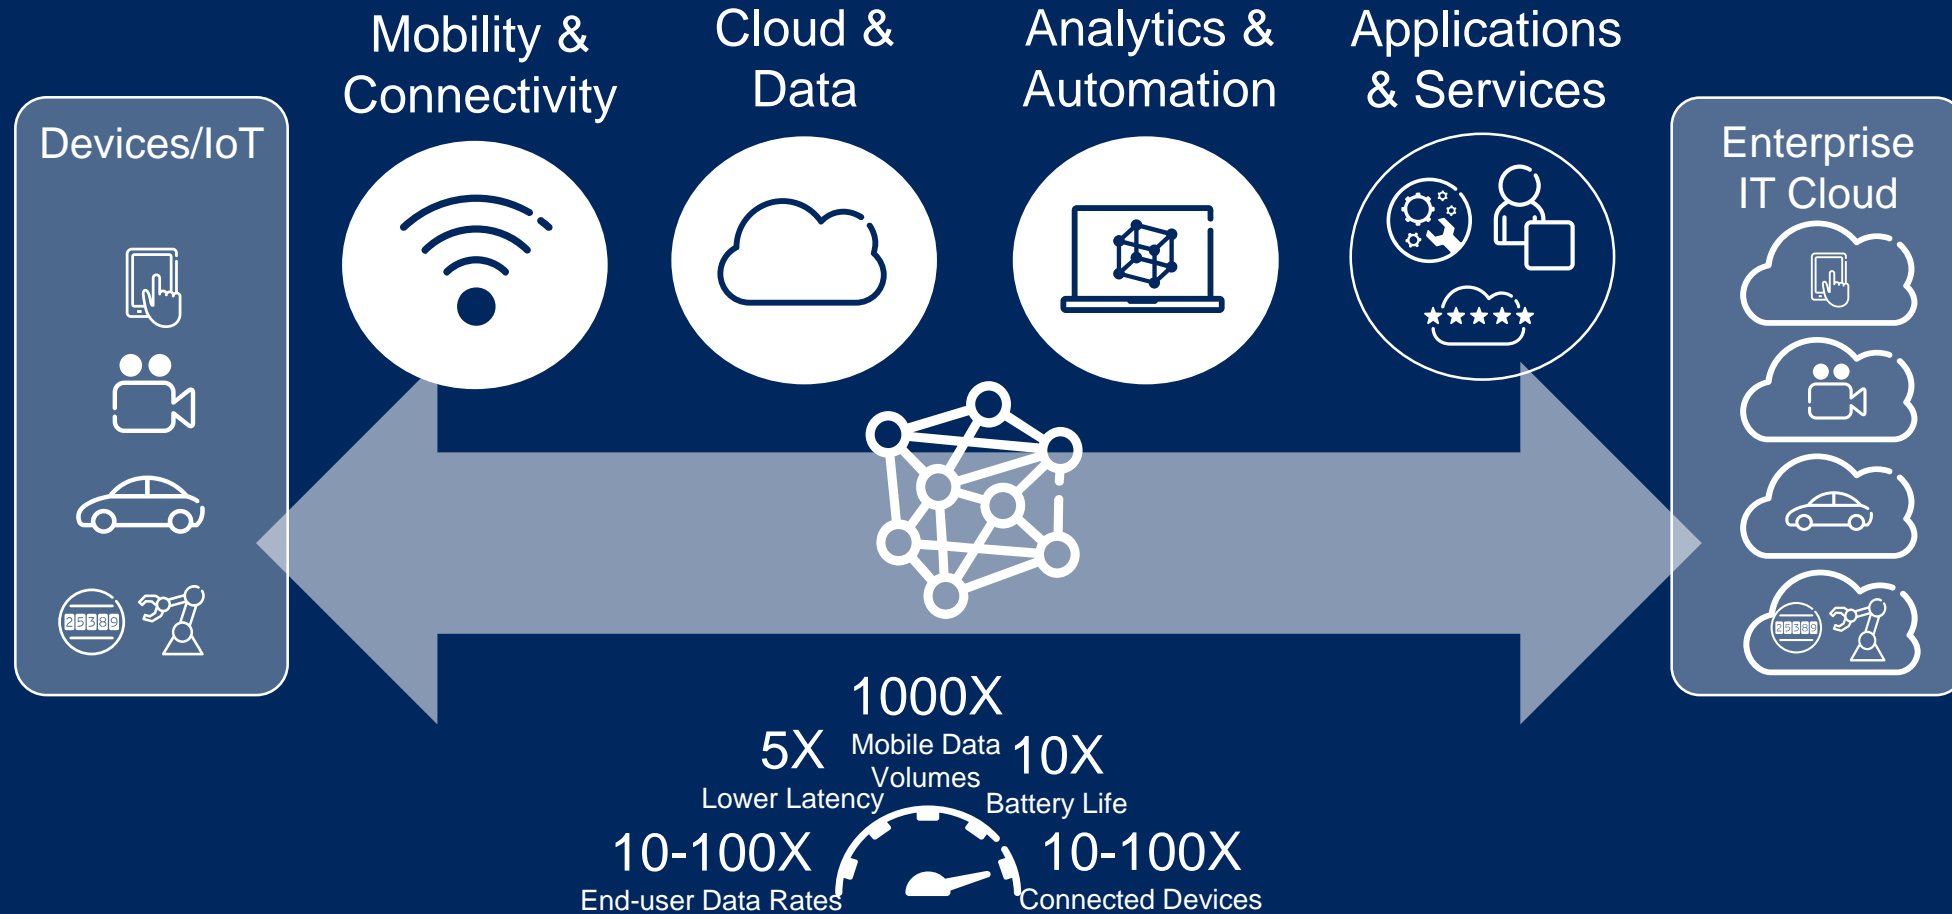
Mobility & Connectivity

Cloud & Data

Analytics & Automation

Applications & Services

Devices/IoT

25389

Enterprise IT Cloud

25389

1000X
Mobile Data Volumes

5X
Lower Latency

10X
Battery Life

10-100X
End-user Data Rates

10-100X
Connected Devices